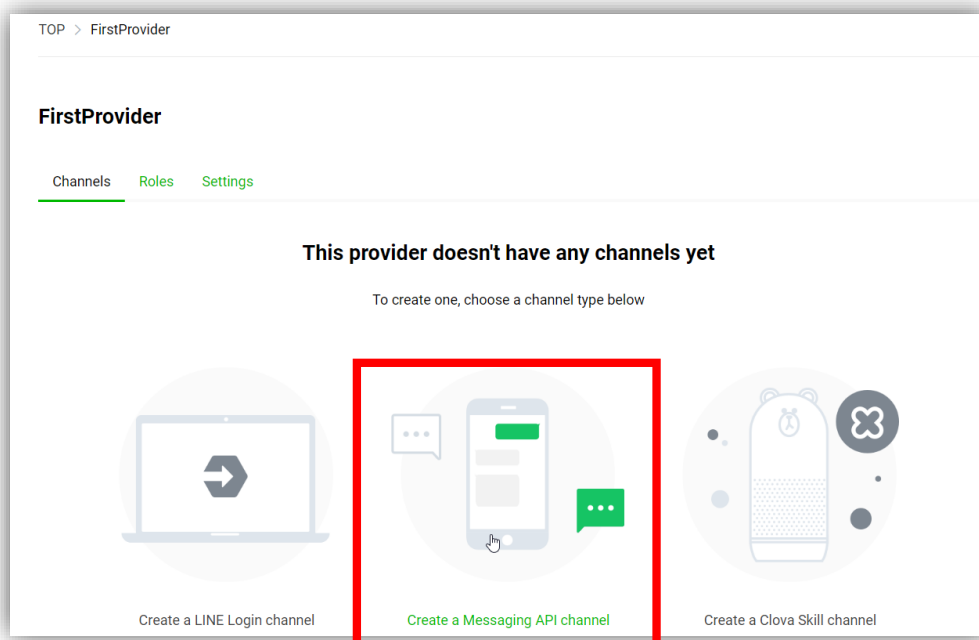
TOP > FirstProvider

FirstProvider

Channels Roles Settings

This provider doesn't have any channels yet

To create one, choose a channel type below

Create a LINE Login channel

Create a Messaging API channel

Create a Clova Skill channel